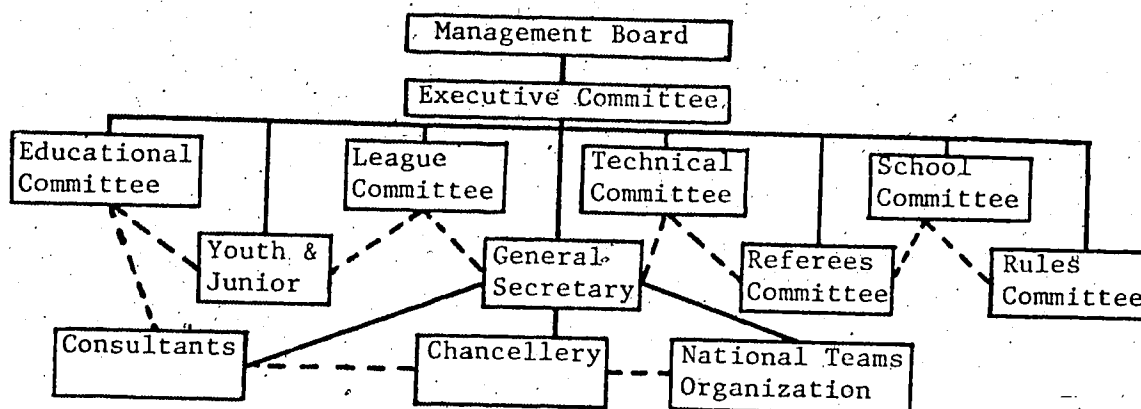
Management Board

Executive Committee

Educational Committee

League Committee

Technical Committee

School Committee

Youth & Junior

General Secretary

Referees Committee

Rules Committee

Consultants

Chancellery

National Teams Organization